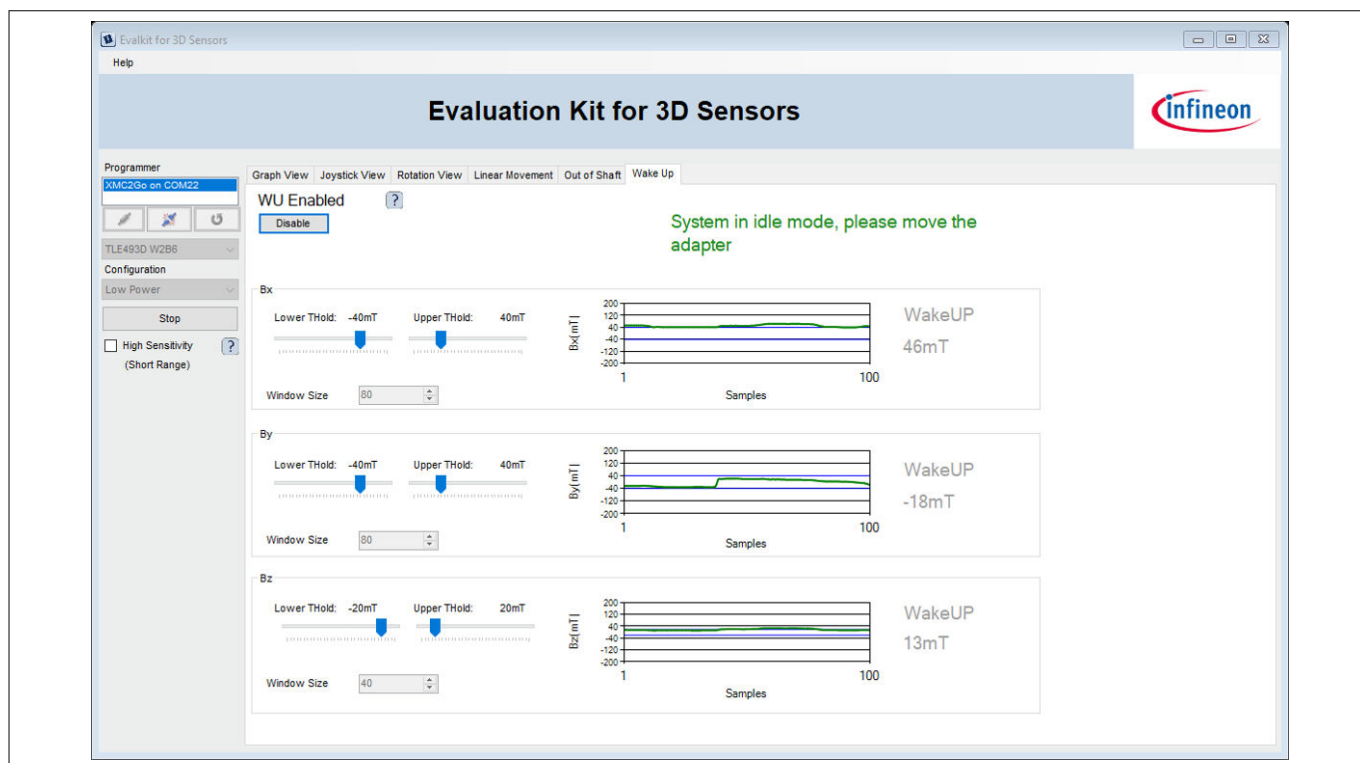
Evalkit for 3D Sensors

Help

Evaluation Kit for 3D Sensors

infineon

Programmer

XMC2Go on COM22

TLE493D W2B6

Configuration

Low Power

Stop

High Sensitivity (Short Range)

?

Graph View | Joystick View | Rotation View | Linear Movement | Out of Shaft | Wake Up

WU Enabled ?

Disable

System in idle mode, please move the adapter

Bx

Lower THold: -40mT

Upper THold: 40mT

Window Size 80

200
120
40
-40
-120
-200

Bx[mT]

1

100

Samples

WakeUP

46mT

By

Lower THold: -40mT

Upper THold: 40mT

Window Size 80

200
120
40
-40
-120
-200

By[mT]

1

100

Samples

WakeUP

-18mT

Bz

Lower THold: -20mT

Upper THold: 20mT

Window Size 40

200
120
40
-40
-120
-200

Bz[mT]

1

100

Samples

WakeUP

13mT